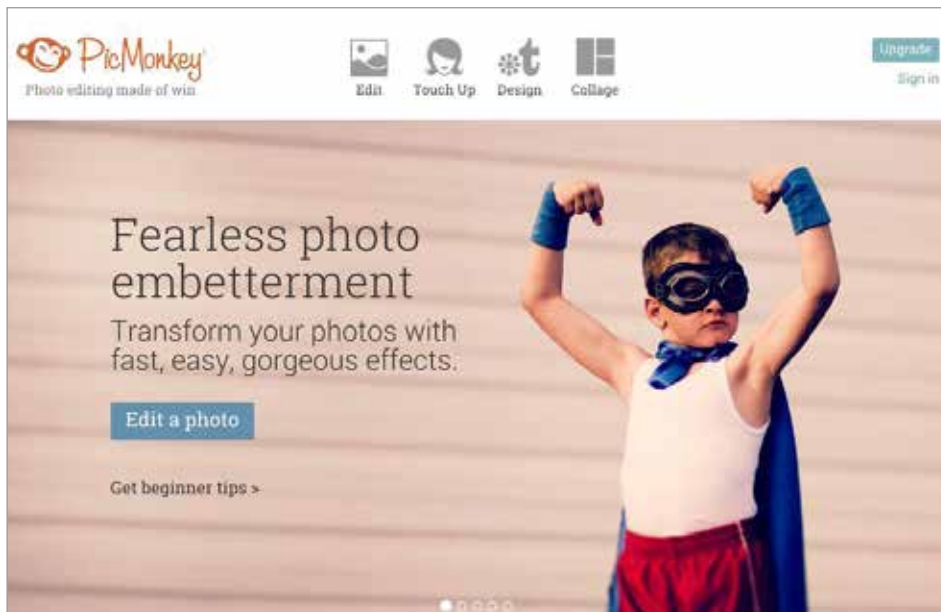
PicMonkey
Photo editing made of win

Edit
Touch Up
Design
Collage

Upgrade
Sign in

Fearless photo embetterment

Transform your photos with fast, easy, gorgeous effects.

Edit a photo

Get beginner tips >